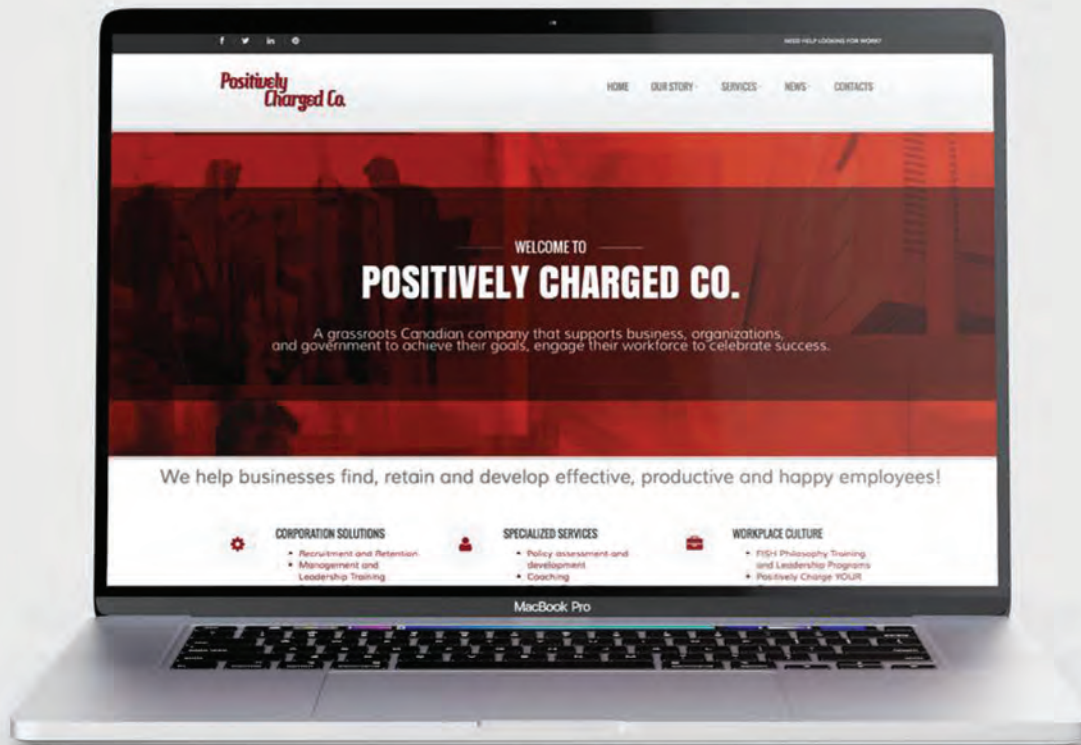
f y in

NEED HELP LOOKING FOR WORK?

Positively Charged Co.

HOME OUR STORY SERVICES NEWS CONTACTS

WELCOME TO

POSITIVELY CHARGED CO.

A grassroots Canadian company that supports business, organizations, and government to achieve their goals, engage their workforce to celebrate success.

We help businesses find, retain and develop effective, productive and happy employees!

CORPORATION SOLUTIONS
• Recruitment and Retention
• Management and Leadership Training

SPECIALIZED SERVICES
• Policy assessment and development
• Coaching

WORKPLACE CULTURE
• FISH Philosophy Training and Leadership Programs
• Positively Charge YOUR

MacBook Pro